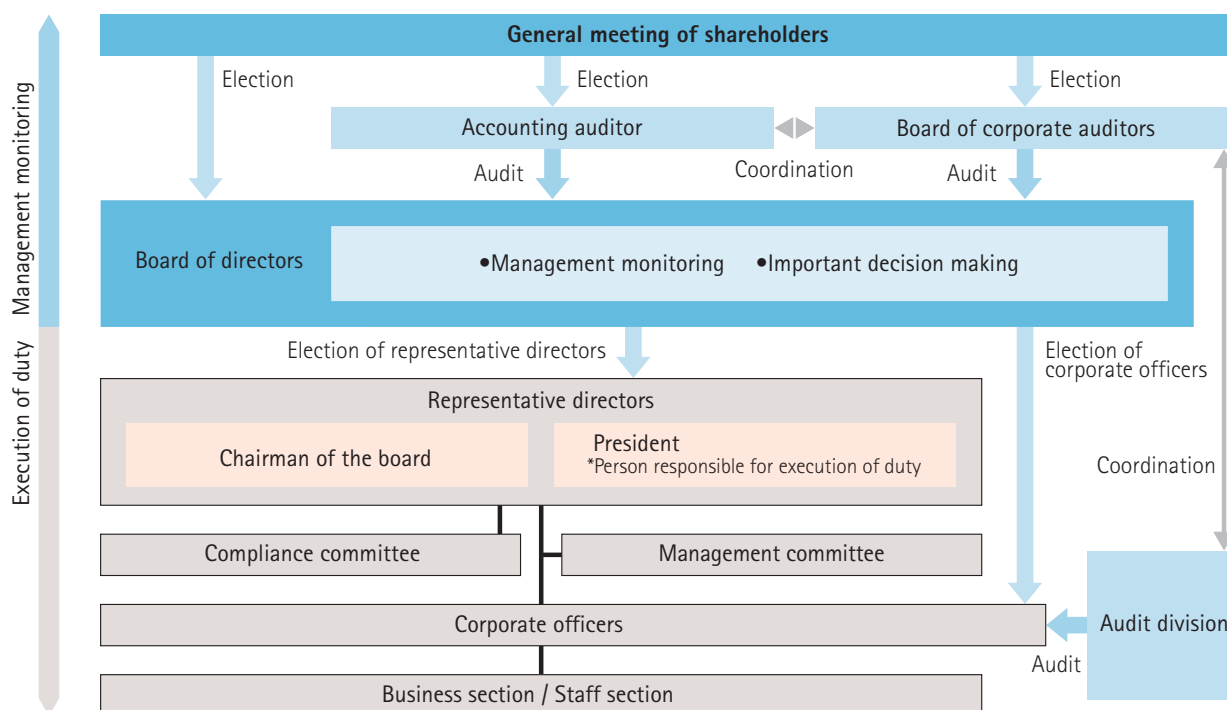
Management monitoring

Execution of duty

General meeting of shareholders

Election

Election

Election

Accounting auditor

Board of corporate auditors

Audit

Coordination

Audit

Board of directors

•Management monitoring •Important decision making

Election of representative directors

Election of corporate officers

Representative directors

Chairman of the board

President
*Person responsible for execution of duty

Coordination

Compliance committee

Management committee

Corporate officers

Audit division

Audit

Business section / Staff section